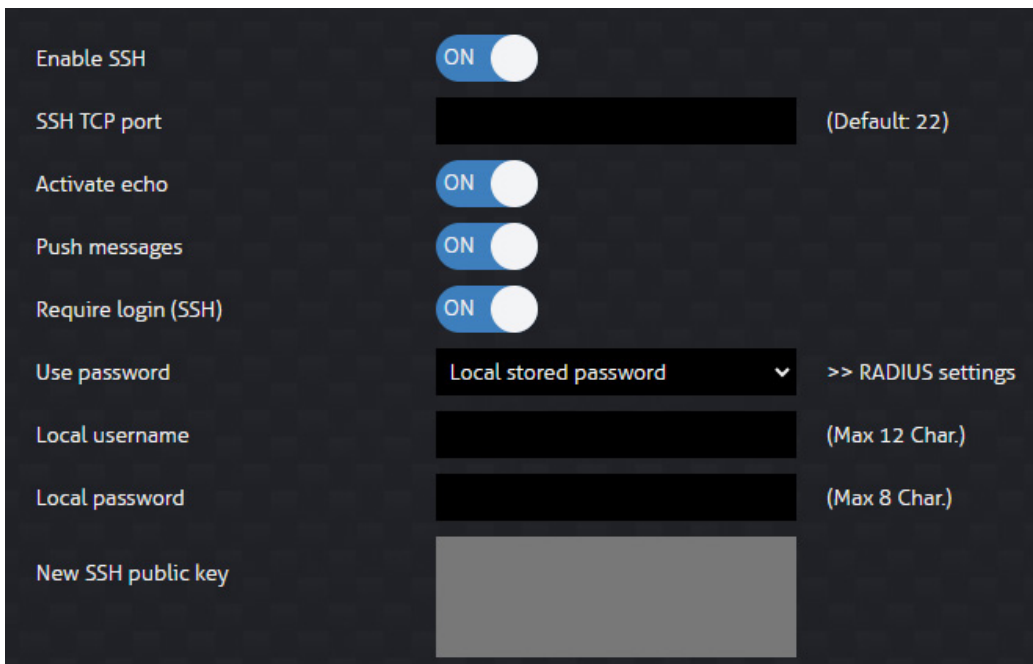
Enable SSH ON

SSH TCP port (Default: 22)

Activate echo ON

Push messages ON

Require login (SSH) ON

Use password Local stored password >> RADIUS settings

Local username (Max 12 Char.)

Local password (Max 8 Char.)

New SSH public key